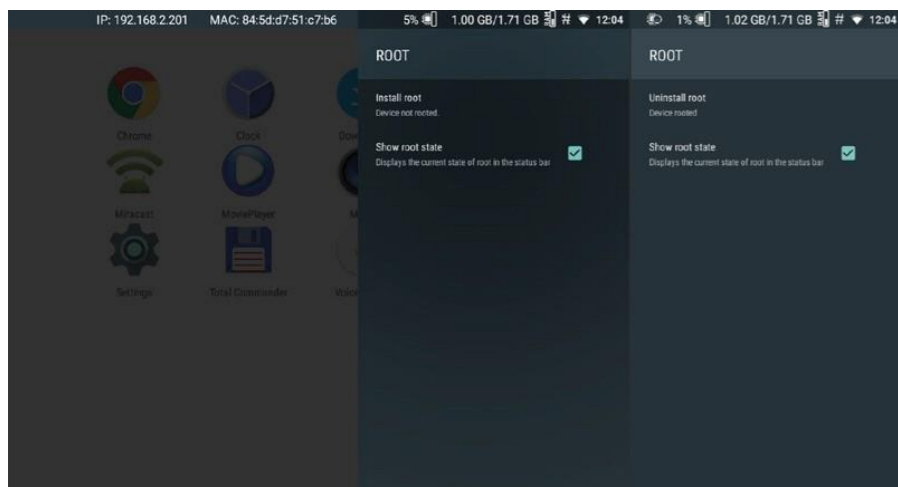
IP: 192.168.2.201 MAC: 84:5d:d7:51:c7:b6

5% 1.00 GB/1.71 GB # 12:04

1% 1.02 GB/1.71 GB # 12:04

Chrome Clock Dow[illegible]

Miracast MoviePlayer M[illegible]

Settings Total Commander Voic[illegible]

ROOT

Install root
Device not rooted.

Show root state
Displays the current state of root in the status bar

ROOT

Uninstall root
Device rooted

Show root state
Displays the current state of root in the status bar